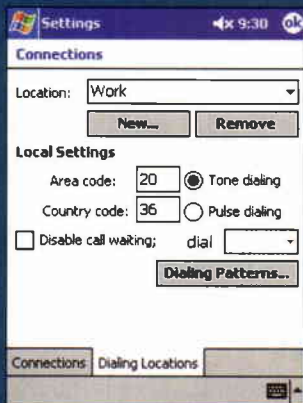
Settings 9:30 ok

Connections

Location: Work

New... Remove

Local Settings

Area code: 20 Tone dialing

Country code: 36 Pulse dialing

Disable call waiting; dial

Dialing Patterns...

Connections Dialing Locations